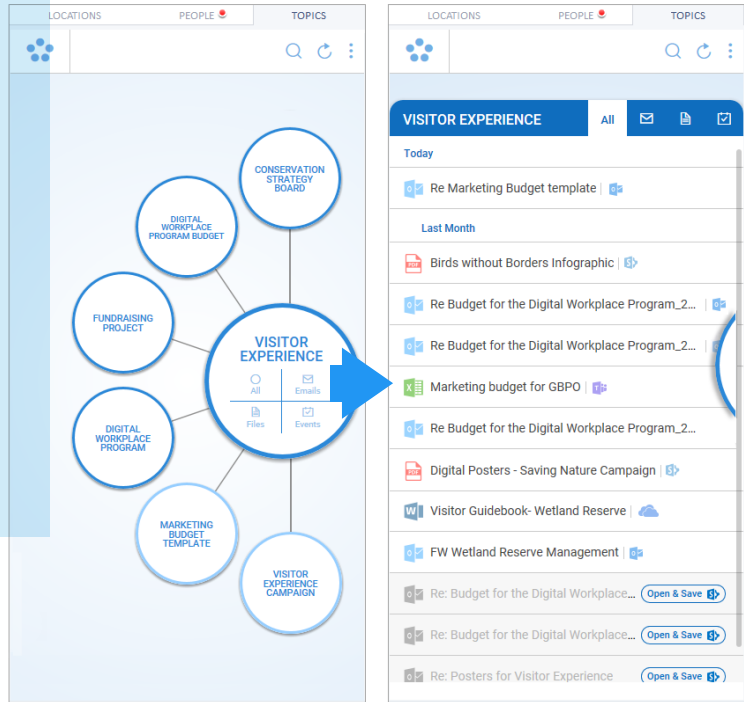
LOCATIONS PEOPLE TOPICS

CONSERVATION STRATEGY BOARD

DIGITAL WORKPLACE PROGRAM BUDGET

FUNDRAISING PROJECT

VISITOR EXPERIENCE

All

Emails

Files

Events

DIGITAL WORKPLACE PROGRAM

MARKETING BUDGET TEMPLATE

VISITOR EXPERIENCE CAMPAIGN

LOCATIONS PEOPLE TOPICS

VISITOR EXPERIENCE All

Today

Re Marketing Budget template

Last Month

Birds without Borders Infographic

Re Budget for the Digital Workplace Program_2...

Re Budget for the Digital Workplace Program_2...

Marketing budget for GBPO

Re Budget for the Digital Workplace Program_2...

Digital Posters - Saving Nature Campaign

Visitor Guidebook- Wetland Reserve

FW Wetland Reserve Management

Re: Budget for the Digital Workplace... Open & Save

Re: Budget for the Digital Workplace... Open & Save

Re: Posters for Visitor Experience Open & Save